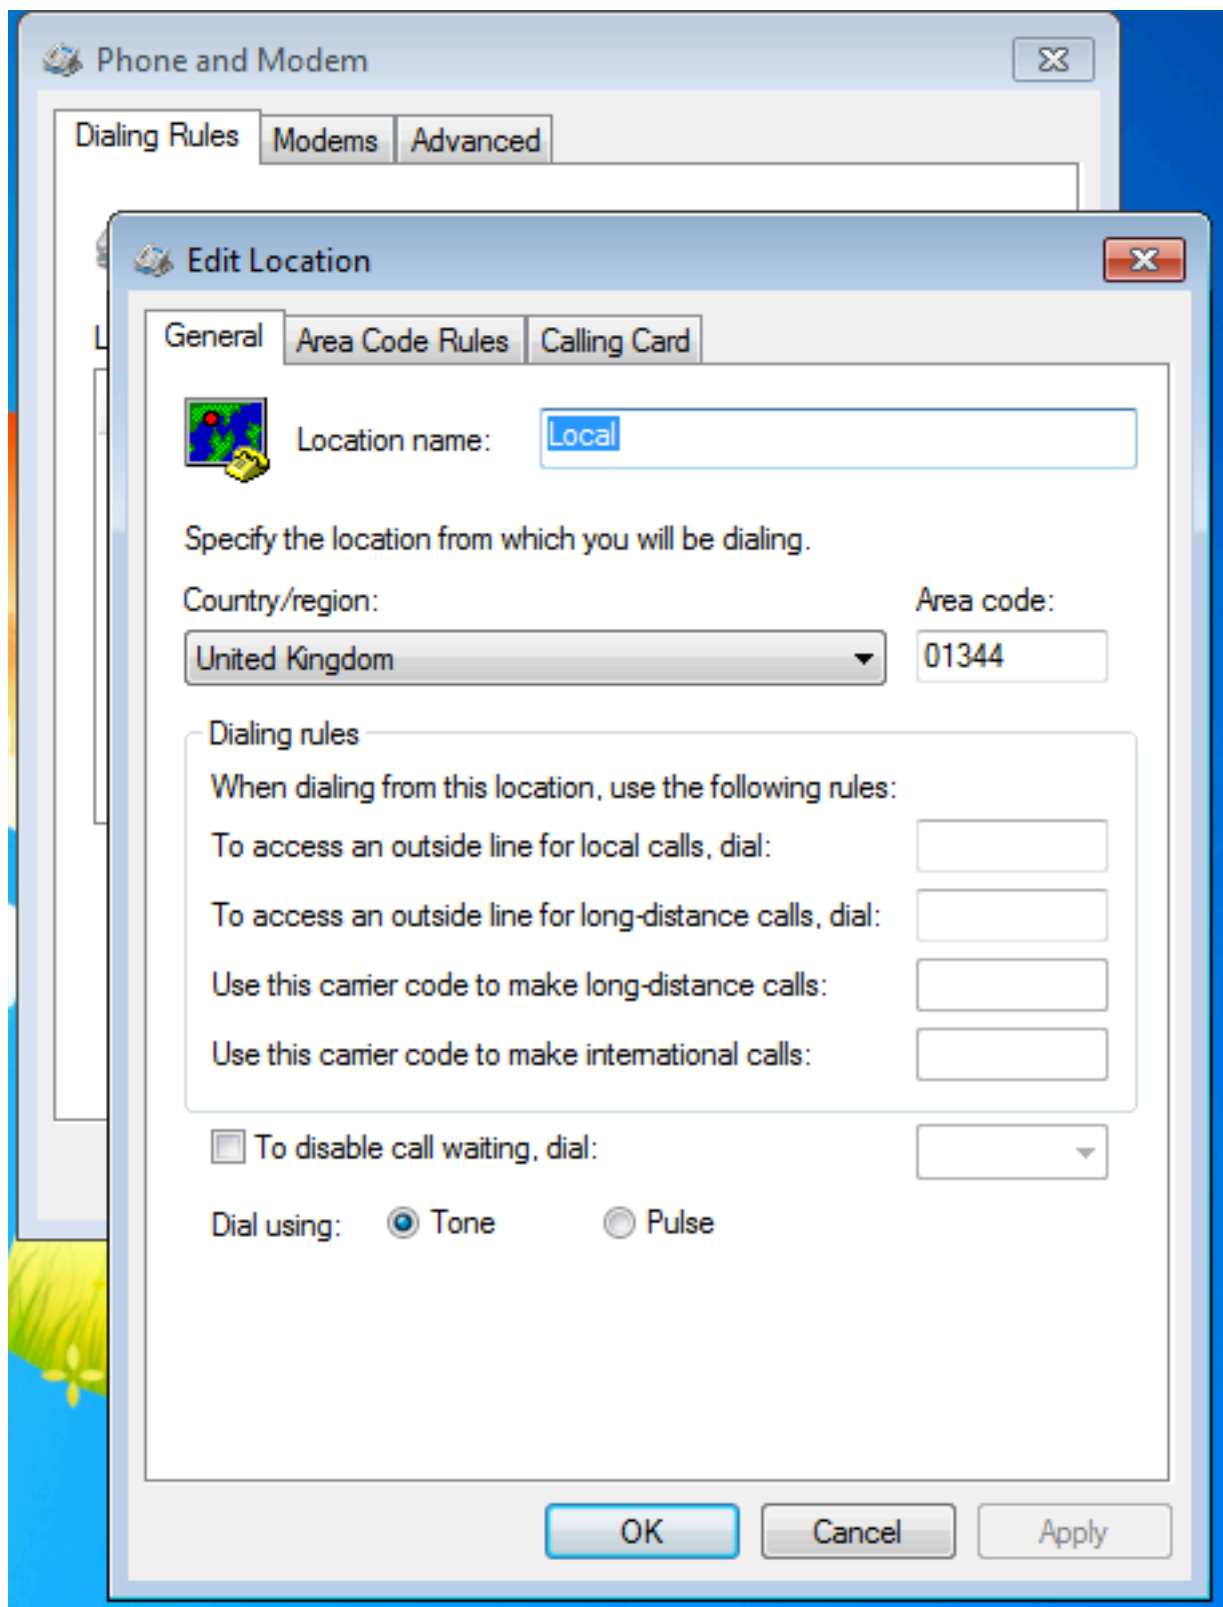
Phone and Modem

Dialing Rules | Modems | Advanced

Edit Location

General | Area Code Rules | Calling Card

Location name: Local

Specify the location from which you will be dialing.

Country/region:
United Kingdom

Area code:
01344

Dialing rules

When dialing from this location, use the following rules:

To access an outside line for local calls, dial:

To access an outside line for long-distance calls, dial:

Use this carrier code to make long-distance calls:

Use this carrier code to make international calls:

To disable call waiting, dial:

Dial using: Tone Pulse

OK Cancel Apply